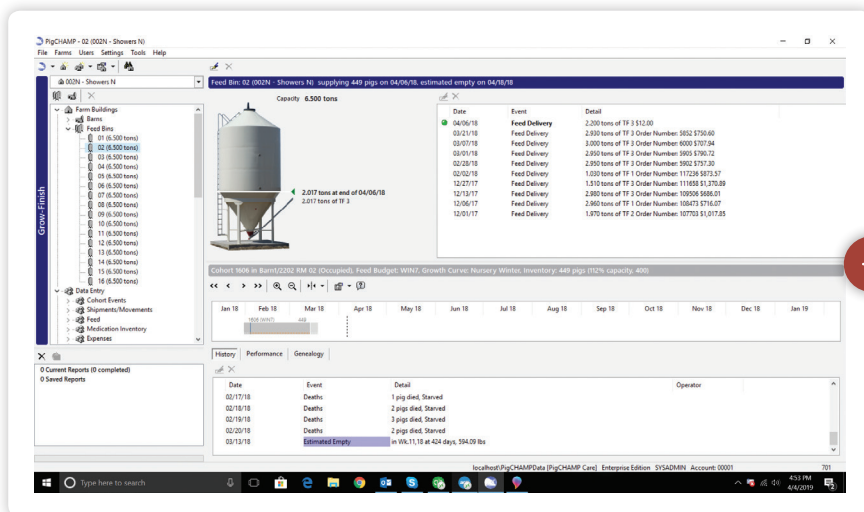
PigCHAMP - 02 (002N - Showers N)
File Farms Users Settings Tools Help

002N - Showers N

Grow-Finish

Farm Buildings
Barns
Feed Bins
01 (6.500 tons)
02 (6.500 tons)
03 (6.500 tons)
04 (6.500 tons)
05 (6.500 tons)
06 (6.500 tons)
07 (6.500 tons)
08 (6.500 tons)
09 (6.500 tons)
10 (6.500 tons)
11 (6.500 tons)
12 (6.500 tons)
13 (6.500 tons)
14 (6.500 tons)
15 (6.500 tons)
16 (6.500 tons)
Data Entry
Cohort Events
Shipments/Movements
Feed
Medication Inventory
Expenses

0 Current Reports (0 completed)
0 Saved Reports

Feed Bin: 02 (002N - Showers N) supplying 449 pigs on 04/06/18. estimated empty on 04/18/18

Capacity 6.500 tons

2.017 tons at end of 04/06/18
2.017 tons of TF 3

| Date | Event | Detail |
|---|---|---|
| 04/06/18 | Feed Delivery | 2.200 tons of TF 3 $12.00 |
| 03/21/18 | Feed Delivery | 2.930 tons of TF 3 Order Number: 5852 $750.60 |
| 03/07/18 | Feed Delivery | 3.000 tons of TF 3 Order Number: 6000 $707.94 |
| 03/01/18 | Feed Delivery | 2.950 tons of TF 3 Order Number: 5905 $790.72 |
| 02/28/18 | Feed Delivery | 2.950 tons of TF 3 Order Number: 5902 $757.30 |
| 02/02/18 | Feed Delivery | 1.030 tons of TF 1 Order Number: 117236 $873.57 |
| 12/27/17 | Feed Delivery | 1.510 tons of TF 3 Order Number: 111658 $1,370.89 |
| 12/13/17 | Feed Delivery | 2.980 tons of TF 3 Order Number: 109506 $686.01 |
| 12/06/17 | Feed Delivery | 2.960 tons of TF 3 Order Number: 108473 $716.07 |
| 12/01/17 | Feed Delivery | 1.970 tons of TF 2 Order Number: 107703 $1,017.85 |

Cohort 1606 in Barn1/2202 RM 02 (Occupied). Feed Budget: WIN7. Growth Curve: Nursery Winter. Inventory: 449 pigs (112% capacity, 400)

Jan 18 Feb 18 Mar 18 Apr 18 May 18 Jun 18 Jul 18 Aug 18 Sep 18 Oct 18 Nov 18 Dec 18 Jan 19
1606 (WIN7) 449

History Performance Genealogy

| Date | Event | Detail | Operator |
|---|---|---|---|
| 02/17/18 | Deaths | 1 pig died, Starved | |
| 02/18/18 | Deaths | 2 pigs died, Starved | |
| 02/19/18 | Deaths | 3 pigs died, Starved | |
| 02/20/18 | Deaths | 2 pigs died, Starved | |
| 03/13/18 | Estimated Empty | in Wk.11,18 at 424 days, 594.09 lbs | |

localhost\PigCHAMPData [PigCHAMP Care] Enterprise Edition SYSADMIN Account: 00001 701

Type here to search
4:53 PM
4/4/2019